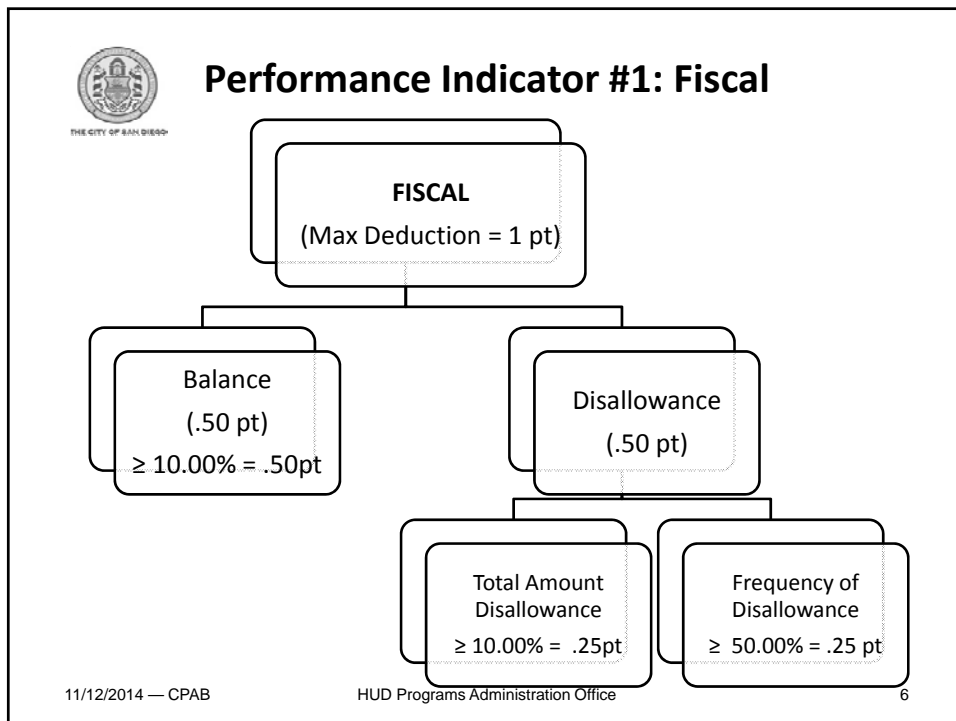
THE CITY OF SAN DIEGO

Performance Indicator #1: Fiscal

FISCAL
(Max Deduction = 1 pt)

Balance
(.50 pt)
$\geq$ 10.00% = .50pt

Disallowance
(.50 pt)

Total Amount Disallowance
$\geq$ 10.00% = .25pt

Frequency of Disallowance
$\geq$ 50.00% = .25 pt

11/12/2014 — CPAB

HUD Programs Administration Office

6